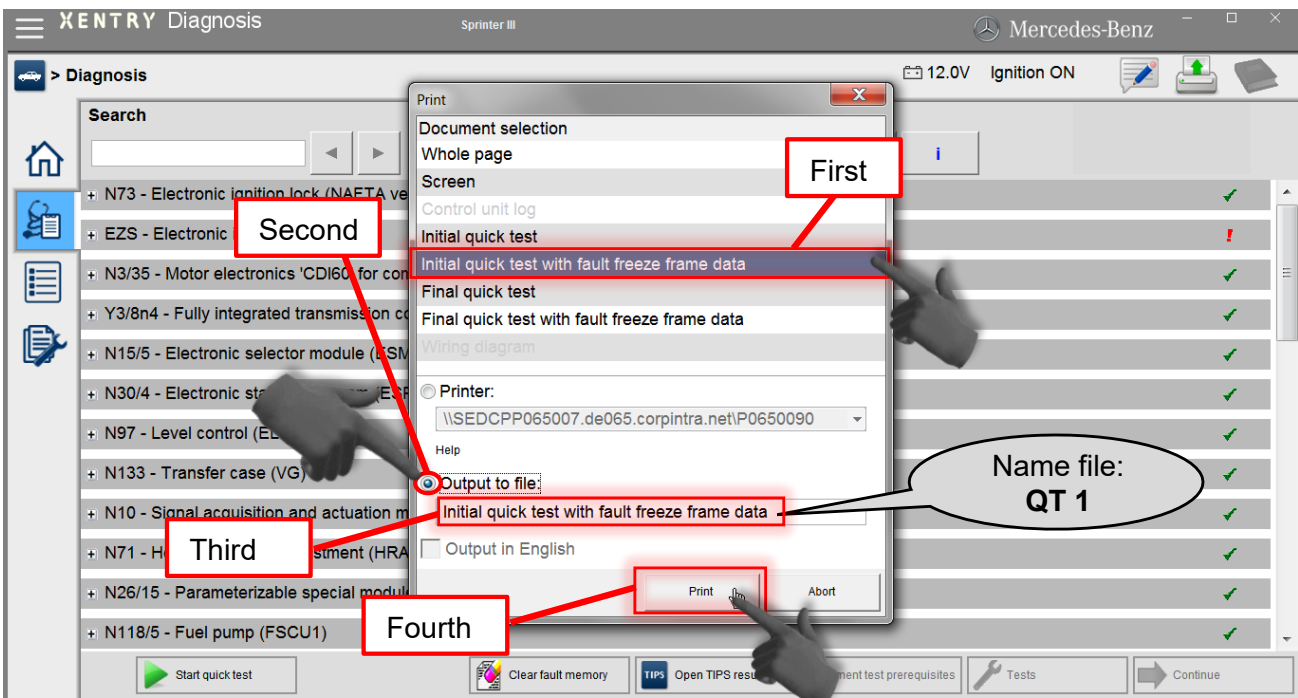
XENTRY Diagnosis
Sprinter III
Mercedes-Benz
> Diagnosis
12.0V Ignition ON
Search
i
+ N73 - Electronic ignition lock (NAFTA ve
+ EZS - Electronic
+ N3/35 - Motor electronics 'CDI6' for con
+ Y3/8n4 - Fully integrated transmission co
+ N15/5 - Electronic selector module (ESM
+ N30/4 - Electronic st
+ N97 - Level control (EL
+ N133 - Transfer case (VG)
+ N10 - Signal acquisition and actuation m
+ N71 - H stment (HRA
+ N26/15 - Parameterizable special modul
+ N118/5 - Fuel pump (FSCU1)

Print
Document selection
Whole page
Screen
Control unit log
Initial quick test
Initial quick test with fault freeze frame data
Final quick test
Final quick test with fault freeze frame data
Wiring diagram
Printer:
\\SEDCPP065007.de065.corpintra.net\P0650090
Help
Output to file:
Initial quick test with fault freeze frame data
Output in English
Print
Abort

First
Second
Third
Fourth
Name file: QT 1

Start quick test
Clear fault memory
TIPS Open TIPS resu
ment test prerequisites
Tests
Continue